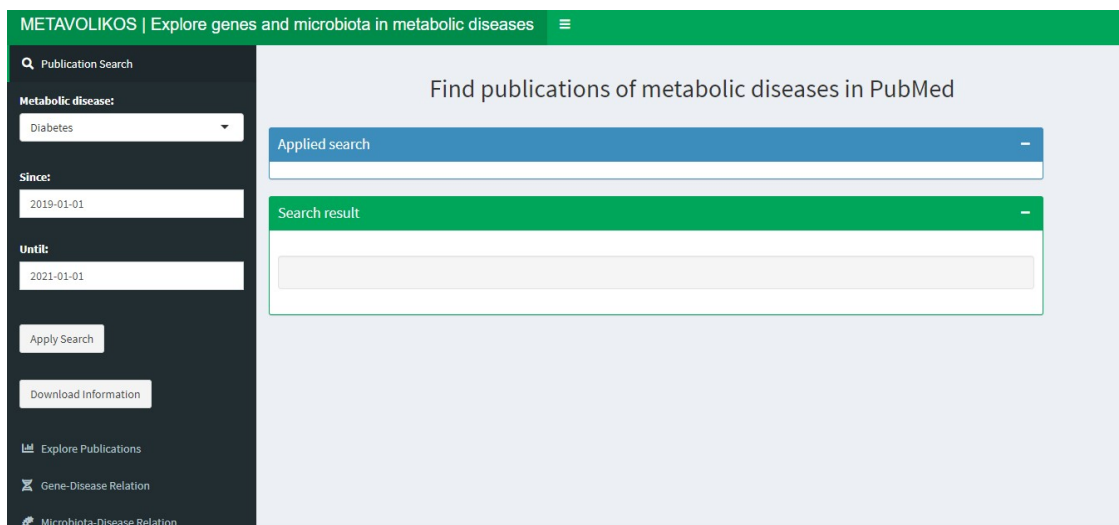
METAVOLIKOS | Explore genes and microbiota in metabolic diseases ≡

Publication Search

Metabolic disease:

Diabetes

Since:

2019-01-01

Until:

2021-01-01

Apply Search

Download Information

Explore Publications

Gene-Disease Relation

Microbiota-Disease Relation

Find publications of metabolic diseases in PubMed

Applied search −

Search result −